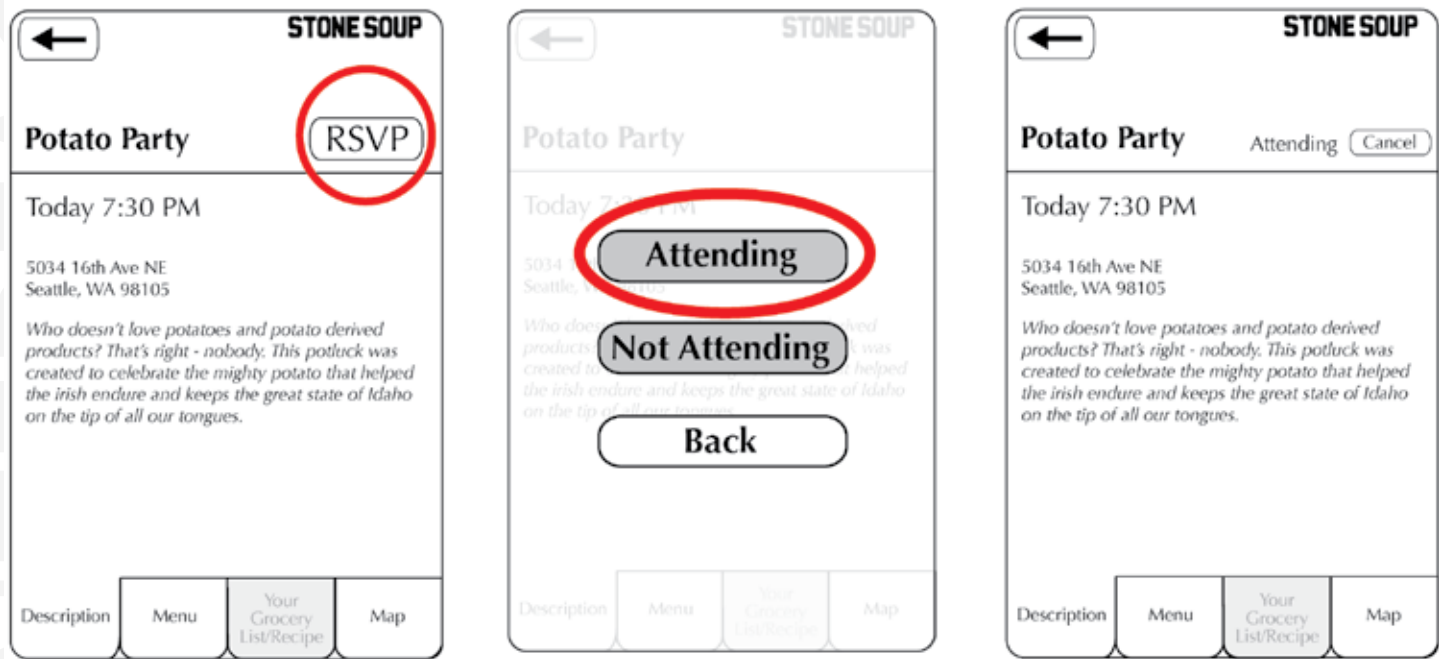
STONE SOUP

Potato Party RSVP

Today 7:30 PM

5034 16th Ave NE
Seattle, WA 98105

Who doesn't love potatoes and potato derived products? That's right - nobody. This potluck was created to celebrate the mighty potato that helped the irish endure and keeps the great state of Idaho on the tip of all our tongues.

Description | Menu | Your Grocery List/Recipe | Map

STONE SOUP

Potato Party

Today 7:30 PM

Attending

Not Attending

Back

Description | Menu | Your Grocery List/Recipe | Map

STONE SOUP

Potato Party Attending Cancel

Today 7:30 PM

5034 16th Ave NE
Seattle, WA 98105

Who doesn't love potatoes and potato derived products? That's right - nobody. This potluck was created to celebrate the mighty potato that helped the irish endure and keeps the great state of Idaho on the tip of all our tongues.

Description | Menu | Your Grocery List/Recipe | Map